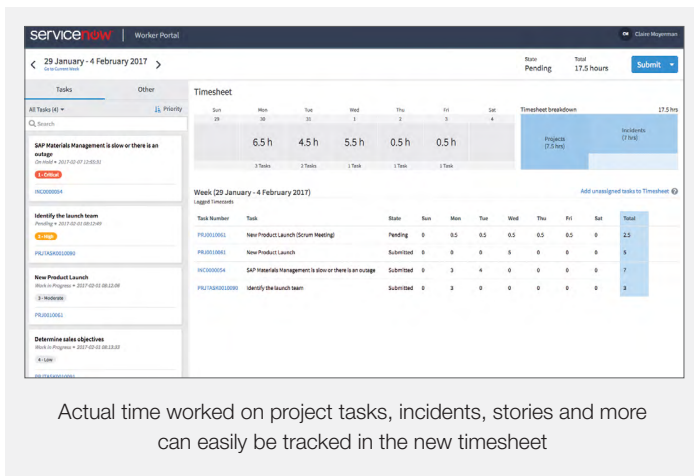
servicenow | Worker Portal

CM Claire Moyerman

< 29 January - 4 February 2017 >
Go to Current Week

State
Pending

Total
17.5 hours

Submit

Tasks | Other

All Tasks (4) ▾ | Priority

Search

SAP Materials Management is slow or there is an outage
On Hold • 2017-02-07 12:05:51
1 - Critical
INC0000054

Identify the launch team
Pending • 2017-02-01 08:12:49
2 - High
PRJTASK0010080

New Product Launch
Work in Progress • 2017-02-01 08:12:08
3 - Moderate
PRJ0010061

Determine sales objectives
Work in Progress • 2017-02-01 08:13:35
4 - Low
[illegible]

Timesheet

| Sun | Mon | Tue | Wed | Thu | Fri | Sat |
|---|---|---|---|---|---|---|
| 29 | 30 | 31 | 1 | 2 | 3 | 4 |
| | 6.5 h | 4.5 h | 5.5 h | 0.5 h | 0.5 h | |
| | 3 Tasks | 2 Tasks | 2 Tasks | 1 Task | 1 Task | |

Timesheet breakdown 17.5 hrs
Projects (7.5 hrs)
Incidents (7 hrs)

Week (29 January - 4 February 2017)
Logged Timecards

Add unassigned tasks to Timesheet

| Task Number | Task | State | Sun | Mon | Tue | Wed | Thu | Fri | Sat | Total |
|---|---|---|---|---|---|---|---|---|---|---|
| PRJ0010061 | New Product Launch (Scrum Meeting) | Pending | 0 | 0.5 | 0.5 | 0.5 | 0.5 | 0.5 | 0 | 2.5 |
| PRJ0010061 | New Product Launch | Submitted | 0 | 0 | 0 | 5 | 0 | 0 | 0 | 5 |
| INC0000054 | SAP Materials Management is slow or there is an outage | Submitted | 0 | 3 | 4 | 0 | 0 | 0 | 0 | 7 |
| PRJTASK0010080 | Identify the launch team | Submitted | 0 | 3 | 0 | 0 | 0 | 0 | 0 | 3 |

Actual time worked on project tasks, incidents, stories and more can easily be tracked in the new timesheet